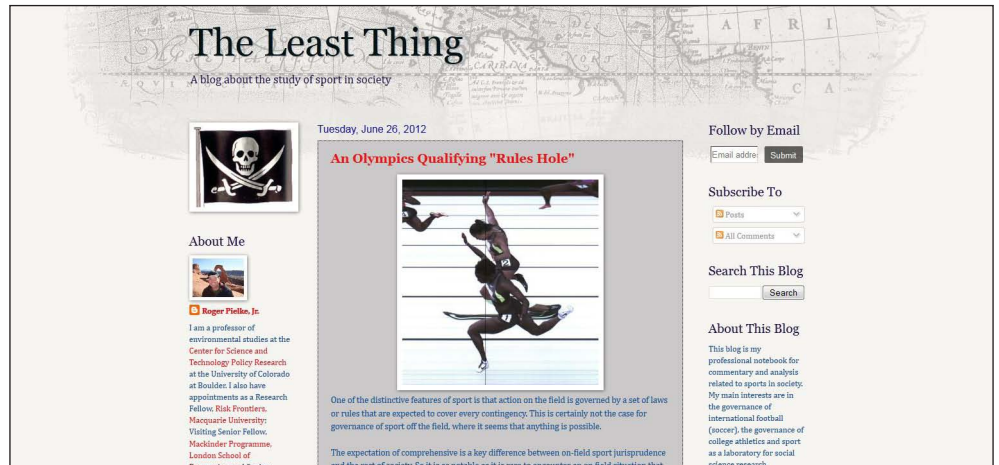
The Least Thing

A blog about the study of sport in society

Tuesday, June 26, 2012

An Olympics Qualifying "Rules Hole"

One of the distinctive features of sport is that action on the field is governed by a set of laws or rules that are expected to cover every contingency. This is certainly not the case for governance of sport off the field, where it seems that anything is possible.

The expectation of comprehensive is a key difference between on-field sport jurisprudence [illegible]

About Me

Roger Pielke, Jr.

I am a professor of environmental studies at the Center for Science and Technology Policy Research at the University of Colorado at Boulder. I also have appointments as a Research Fellow, Risk Frontiers, Macquarie University; Visiting Senior Fellow, Mackinder Programme, London School of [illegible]

Follow by Email

Email address

Submit

Subscribe To

Posts

All Comments

Search This Blog

Search

About This Blog

This blog is my professional notebook for commentary and analysis related to sports in society. My main interests are in the governance of international football (soccer), the governance of college athletics and sport as a laboratory for social science research.